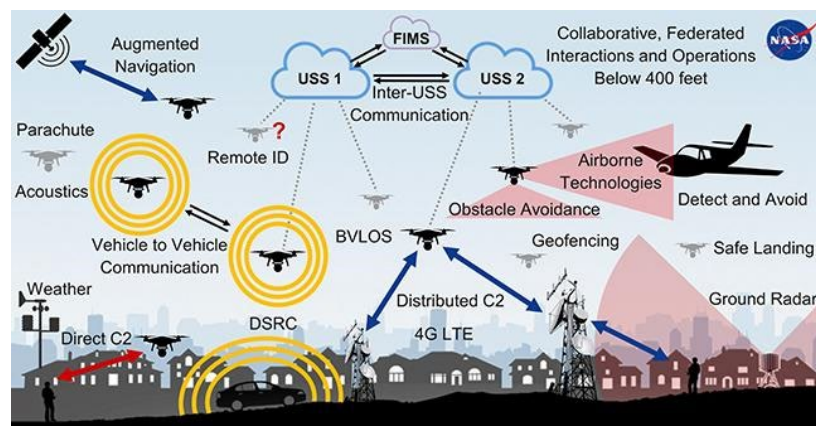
Augmented Navigation

FIMS

USS 1

USS 2

Inter-USS Communication

Collaborative, Federated Interactions and Operations Below 400 feet

NASA

Parachute

Remote ID

?

Acoustics

Airborne Technologies

Detect and Avoid

Obstacle Avoidance

Vehicle to Vehicle Communication

BVLOS

Geofencing

Safe Landing

Weather

Distributed C2

Ground Radar

Direct C2

DSRC

4G LTE